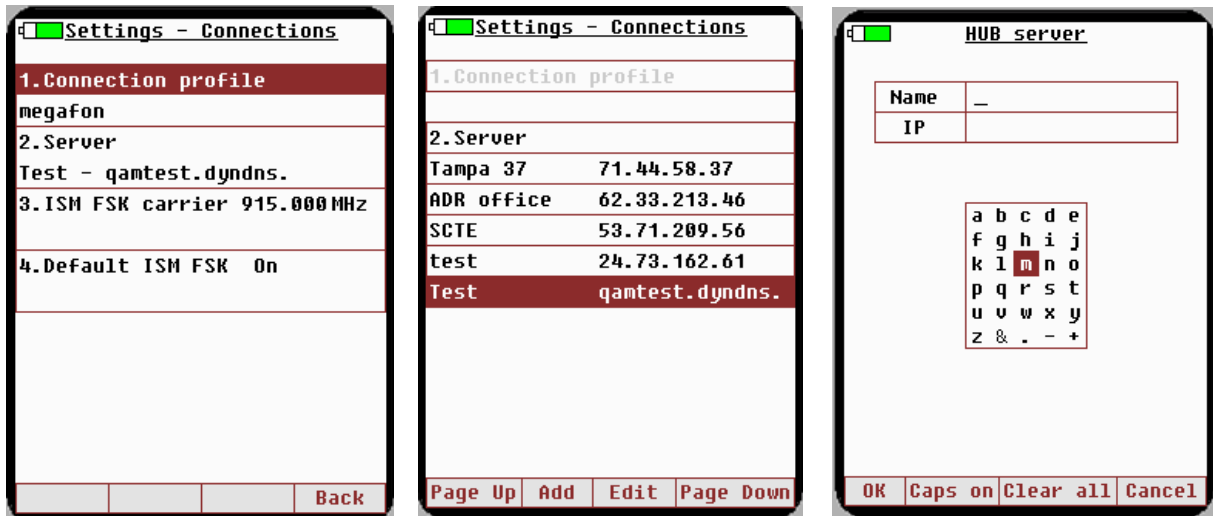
Settings - Connections

1.Connection profile
megafon
2.Server
Test - qamtest.dyndns.
3.ISM FSK carrier 915.000 MHz
4.Default ISM FSK On

Back

Settings - Connections

1.Connection profile

2.Server

| | |
|---|---|
| Tampa 37 | 71.44.58.37 |
| ADR office | 62.33.213.46 |
| SCTE | 53.71.209.56 |
| test | 24.73.162.61 |
| Test | qamtest.dyndns. |

Page Up Add Edit Page Down

HUB server

| | |
|---|---|
| Name | _ |
| IP | |

| | | | | |
|---|---|---|---|---|
| a | b | c | d | e |
| f | g | h | i | j |
| k | l | m | n | o |
| p | q | r | s | t |
| u | v | w | x | y |
| z | & | . | - | + |

OK Caps on Clear all Cancel